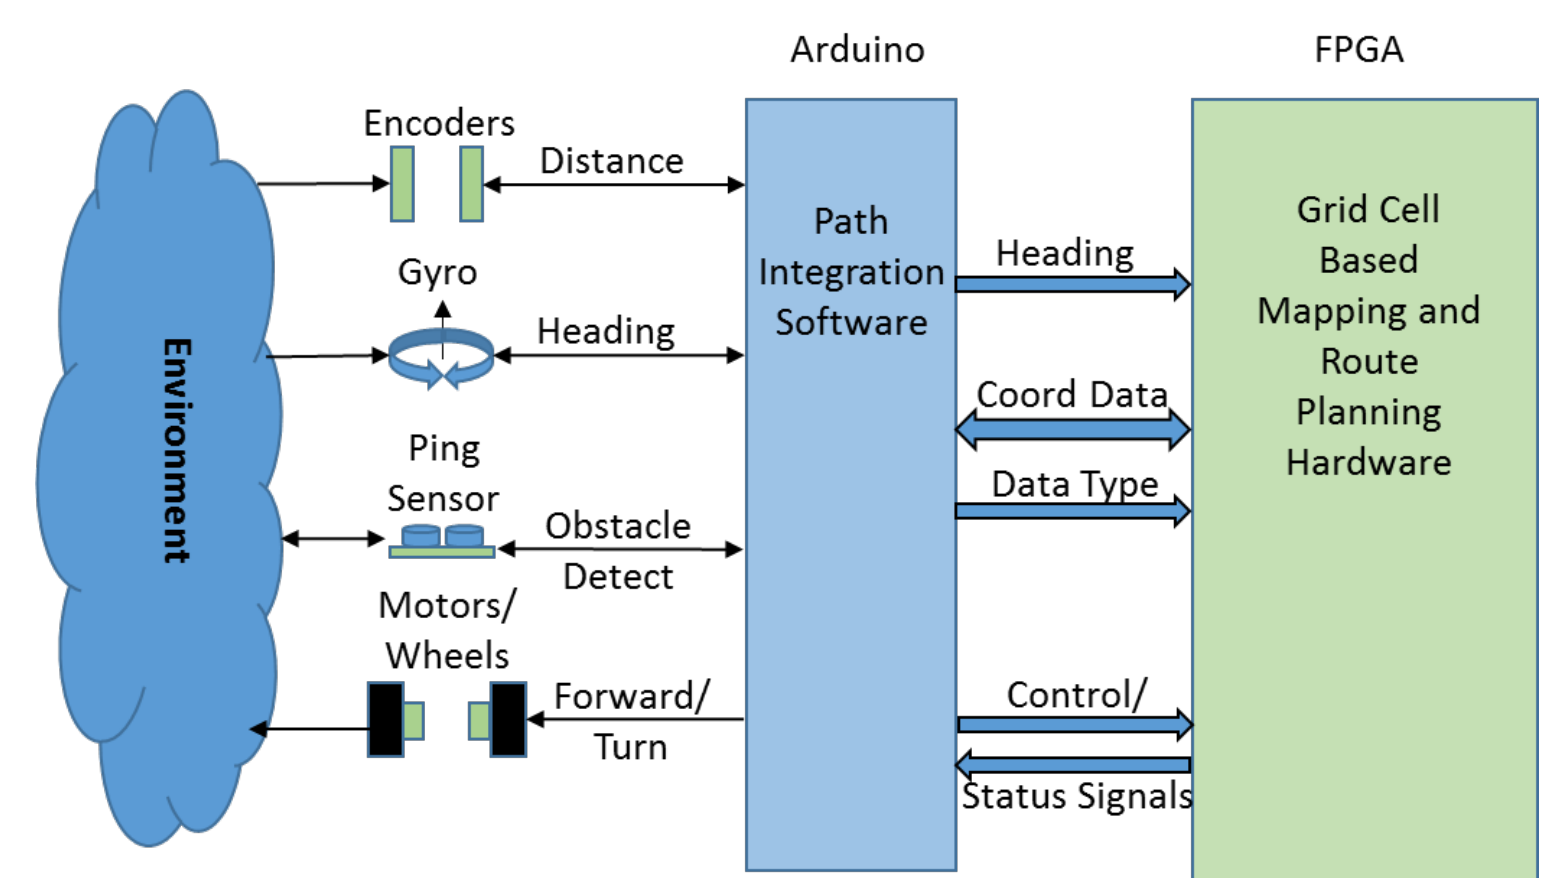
Arduino

FPGA

Environment

Encoders

Distance

Gyro

Heading

Ping Sensor

Obstacle Detect

Motors/ Wheels

Forward/ Turn

Path Integration Software

Heading

Coord Data

Data Type

Control/

Status Signals

Grid Cell Based Mapping and Route Planning Hardware